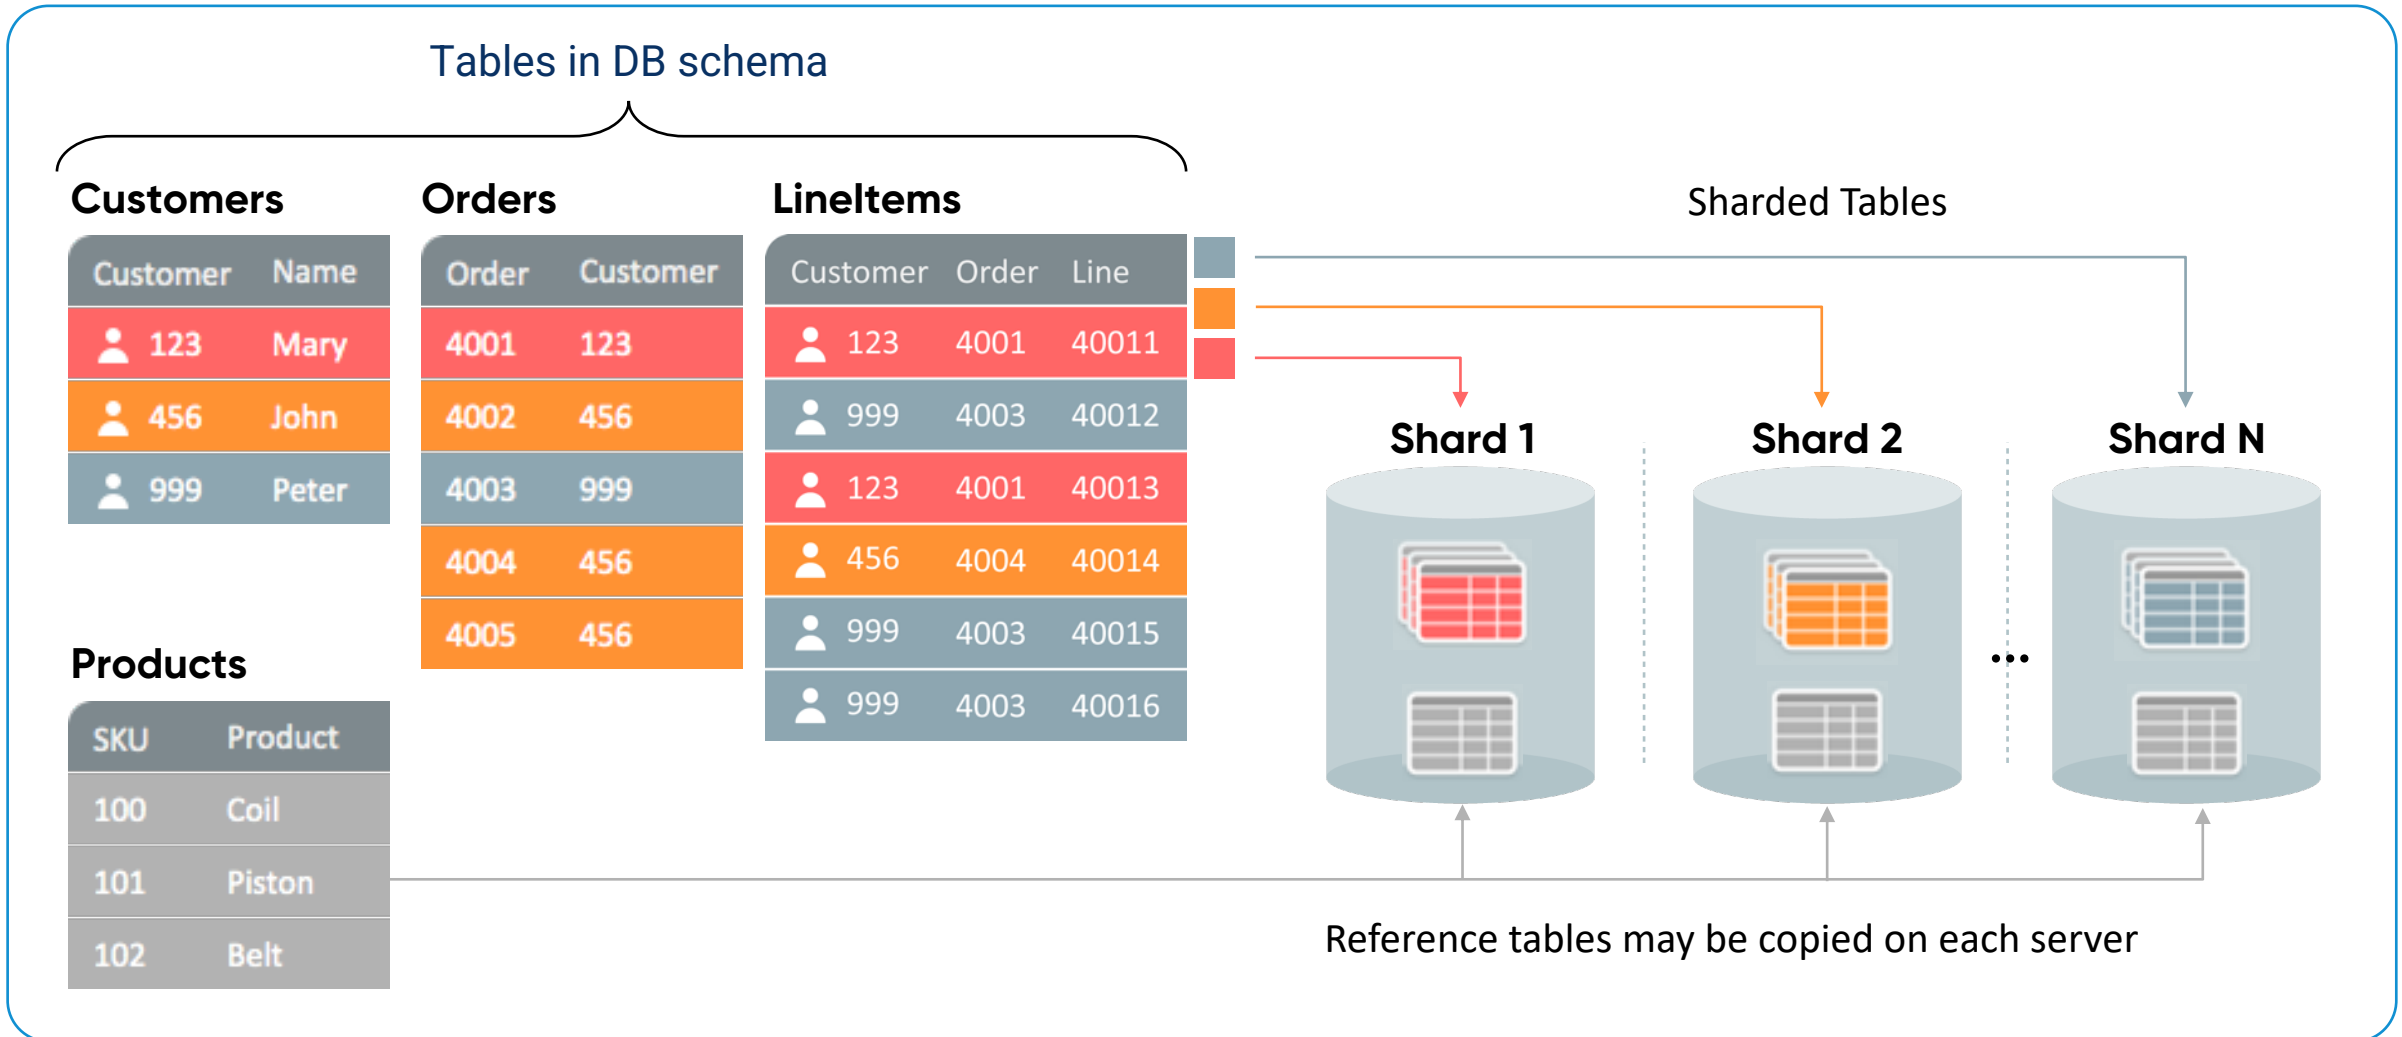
Tables in DB schema

Customers

| Customer | Name |
|---|---|
| 123 | Mary |
| 456 | John |
| 999 | Peter |

Orders

| Order | Customer |
|---|---|
| 4001 | 123 |
| 4002 | 456 |
| 4003 | 999 |
| 4004 | 456 |
| 4005 | 456 |

LineItems

| Customer | Order | Line |
|---|---|---|
| 123 | 4001 | 40011 |
| 999 | 4003 | 40012 |
| 123 | 4001 | 40013 |
| 456 | 4004 | 40014 |
| 999 | 4003 | 40015 |
| 999 | 4003 | 40016 |

Products

| SKU | Product |
|---|---|
| 100 | Coil |
| 101 | Piston |
| 102 | Belt |

Sharded Tables

Shard 1

Shard 2

...

Shard N

Reference tables may be copied on each server